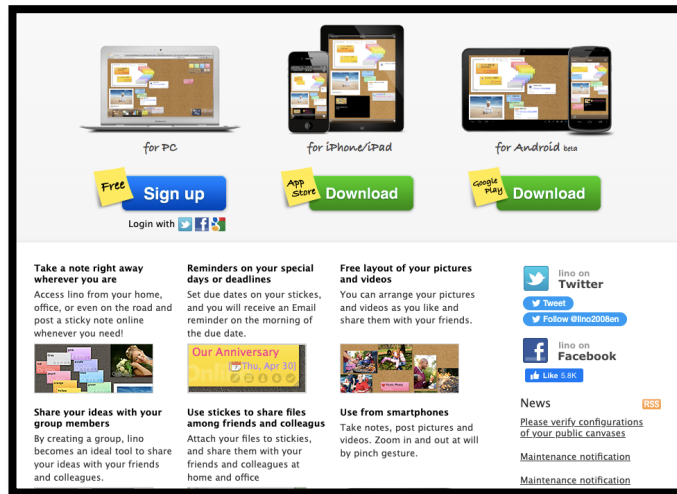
for PC

for iPhone/iPad

for Android beta

Free Sign up

Login with

App Store Download

Google Play Download

Take a note right away wherever you are
Access lino from your home, office, or even on the road and post a sticky note online whenever you need!

Reminders on your special days or deadlines
Set due dates on your stickes, and you will receive an Email reminder on the morning of the due date.

Our Anniversary
Thu, Apr 30

Free layout of your pictures and videos
You can arrange your pictures and videos as you like and share them with your friends.

Share your ideas with your group members
By creating a group, lino becomes an ideal tool to share your ideas with your friends and colleagues.

Use stickes to share files among friends and colleagus
Attach your files to stickies, and share them with your friends and colleagues at home and office

Use from smartphones
Take notes, post pictures and videos. Zoom in and out at will by pinch gesture.

lino on Twitter

Tweet

Follow @lino2008en

lino on Facebook

Like 5.8K

News

RSS

Please verify configurations of your public canvases

Maintenance notification

Maintenance notification